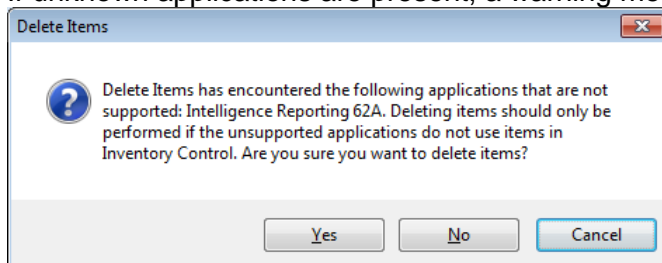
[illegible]

Delete Items

Delete Items has encountered the following applications that are not supported: Intelligence Reporting 62A. Deleting items should only be performed if the unsupported applications do not use items in Inventory Control. Are you sure you want to delete items?

Yes
No
Cancel